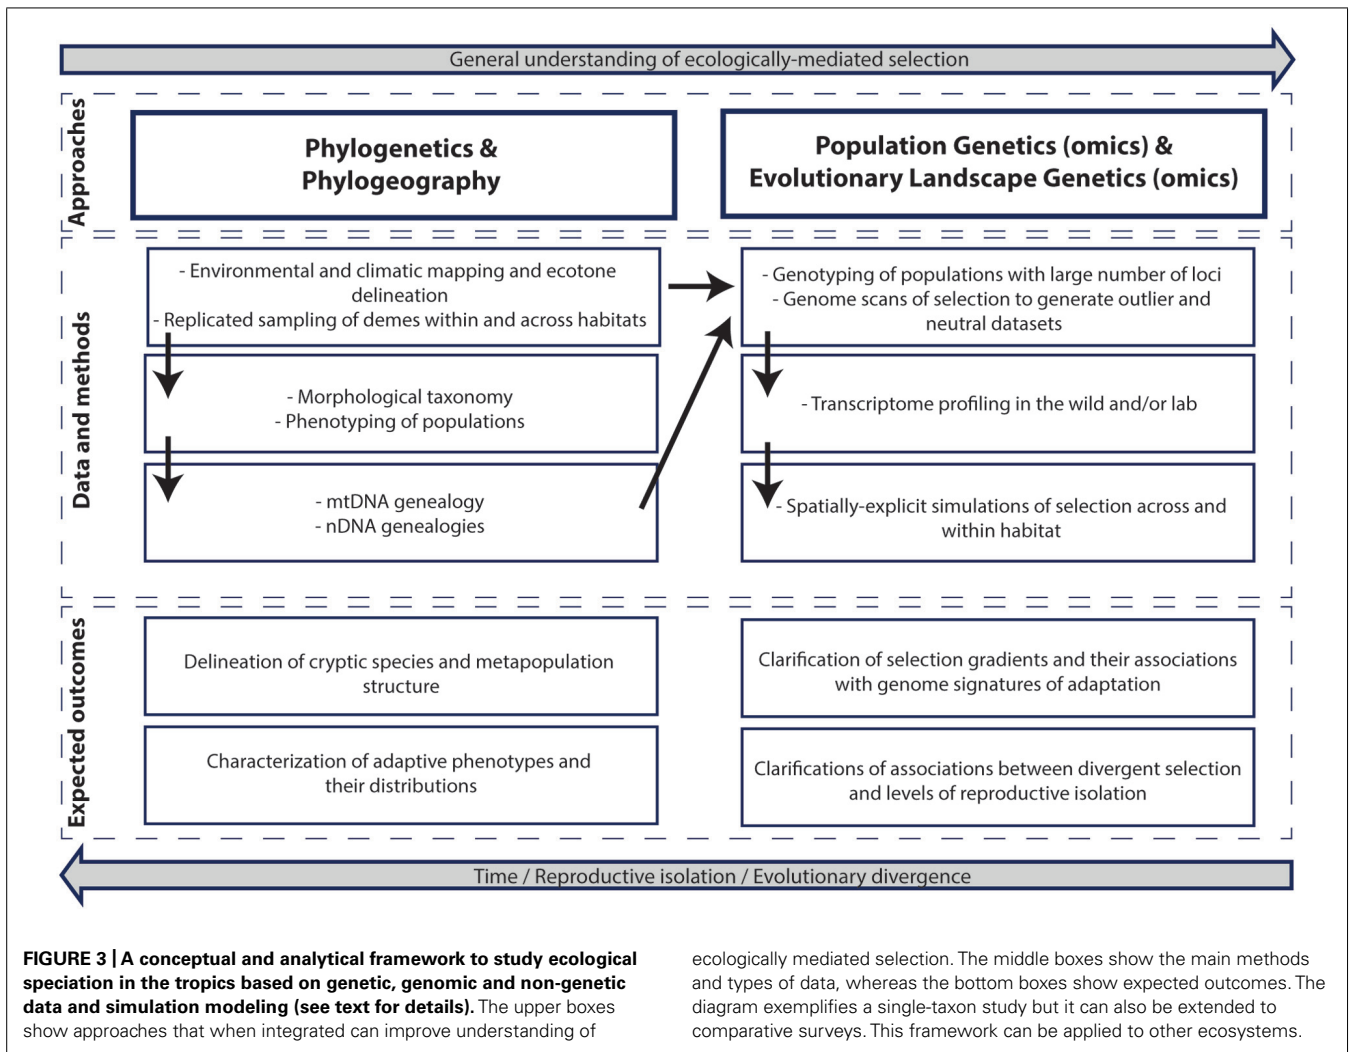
General understanding of ecologically-mediated selection

Approaches

Phylogenetics & Phylogeography

Population Genetics (omics) & Evolutionary Landscape Genetics (omics)

Data and methods

- Environmental and climatic mapping and ecotone delineation
- Replicated sampling of demes within and across habitats

- Morphological taxonomy
- Phenotyping of populations

- mtDNA genealogy
- nDNA genealogies

- Genotyping of populations with large number of loci
- Genome scans of selection to generate outlier and neutral datasets

- Transcriptome profiling in the wild and/or lab

- Spatially-explicit simulations of selection across and within habitat

Expected outcomes

Delineation of cryptic species and metapopulation structure

Characterization of adaptive phenotypes and their distributions

Clarification of selection gradients and their associations with genome signatures of adaptation

Clarifications of associations between divergent selection and levels of reproductive isolation

Time / Reproductive isolation / Evolutionary divergence

FIGURE 3 | A conceptual and analytical framework to study ecological speciation in the tropics based on genetic, genomic and non-genetic data and simulation modeling (see text for details). The upper boxes show approaches that when integrated can improve understanding of ecologically mediated selection. The middle boxes show the main methods and types of data, whereas the bottom boxes show expected outcomes. The diagram exemplifies a single-taxon study but it can also be extended to comparative surveys. This framework can be applied to other ecosystems.